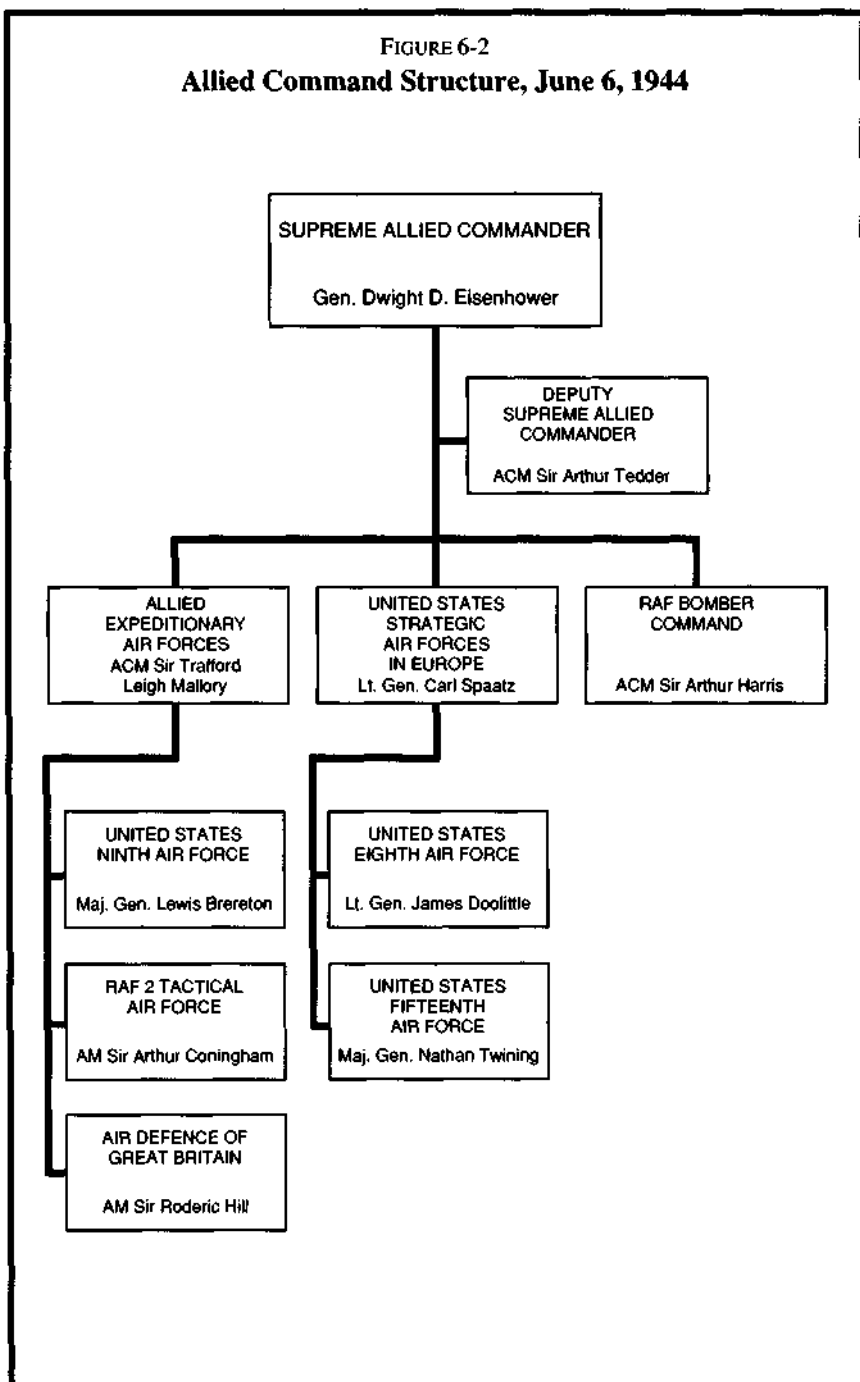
FIGURE 6-2
Allied Command Structure, June 6, 1944

SUPREME ALLIED COMMANDER

Gen. Dwight D. Eisenhower

DEPUTY SUPREME ALLIED COMMANDER

ACM Sir Arthur Tedder

ALLIED EXPEDITIONARY AIR FORCES
ACM Sir Trafford Leigh Mallory

UNITED STATES STRATEGIC AIR FORCES IN EUROPE
Lt. Gen. Carl Spaatz

RAF BOMBER COMMAND

ACM Sir Arthur Harris

UNITED STATES NINTH AIR FORCE

Maj. Gen. Lewis Brereton

RAF 2 TACTICAL AIR FORCE

AM Sir Arthur Coningham

AIR DEFENCE OF GREAT BRITAIN

AM Sir Roderic Hill

UNITED STATES EIGHTH AIR FORCE

Lt. Gen. James Doolittle

UNITED STATES FIFTEENTH AIR FORCE

Maj. Gen. Nathan Twining